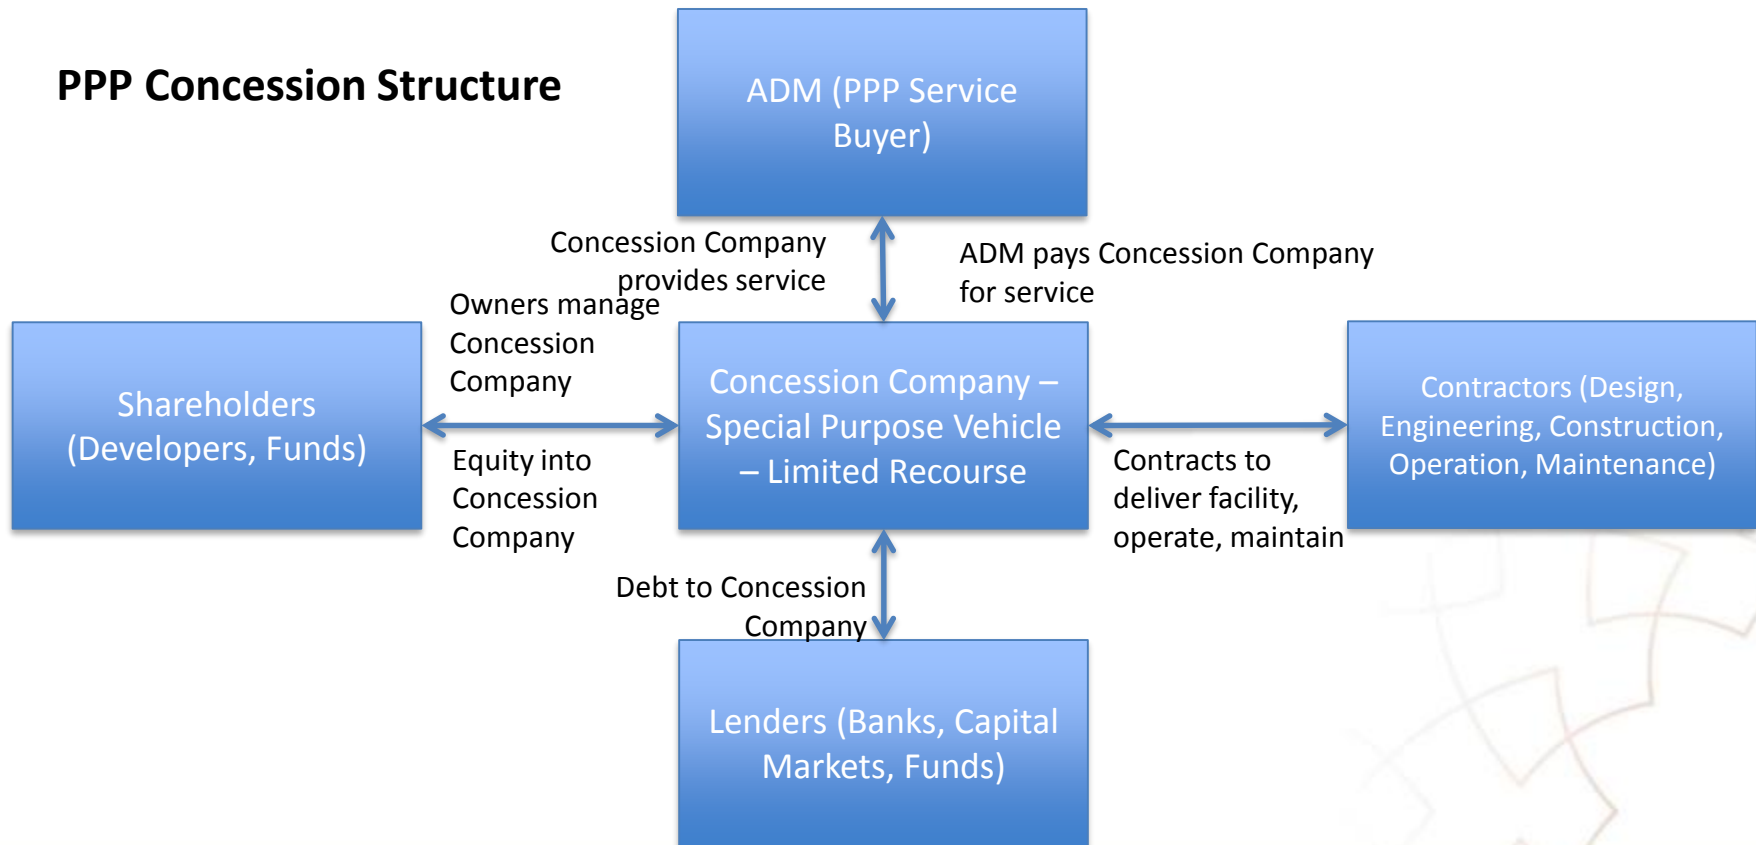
PPP Concession Structure

ADM (PPP Service Buyer)

Concession Company provides service

ADM pays Concession Company for service

Owners manage Concession Company

Shareholders (Developers, Funds)

Equity into Concession Company

Concession Company – Special Purpose Vehicle – Limited Recourse

Contracts to deliver facility, operate, maintain

Contractors (Design, Engineering, Construction, Operation, Maintenance)

Debt to Concession Company

Lenders (Banks, Capital Markets, Funds)